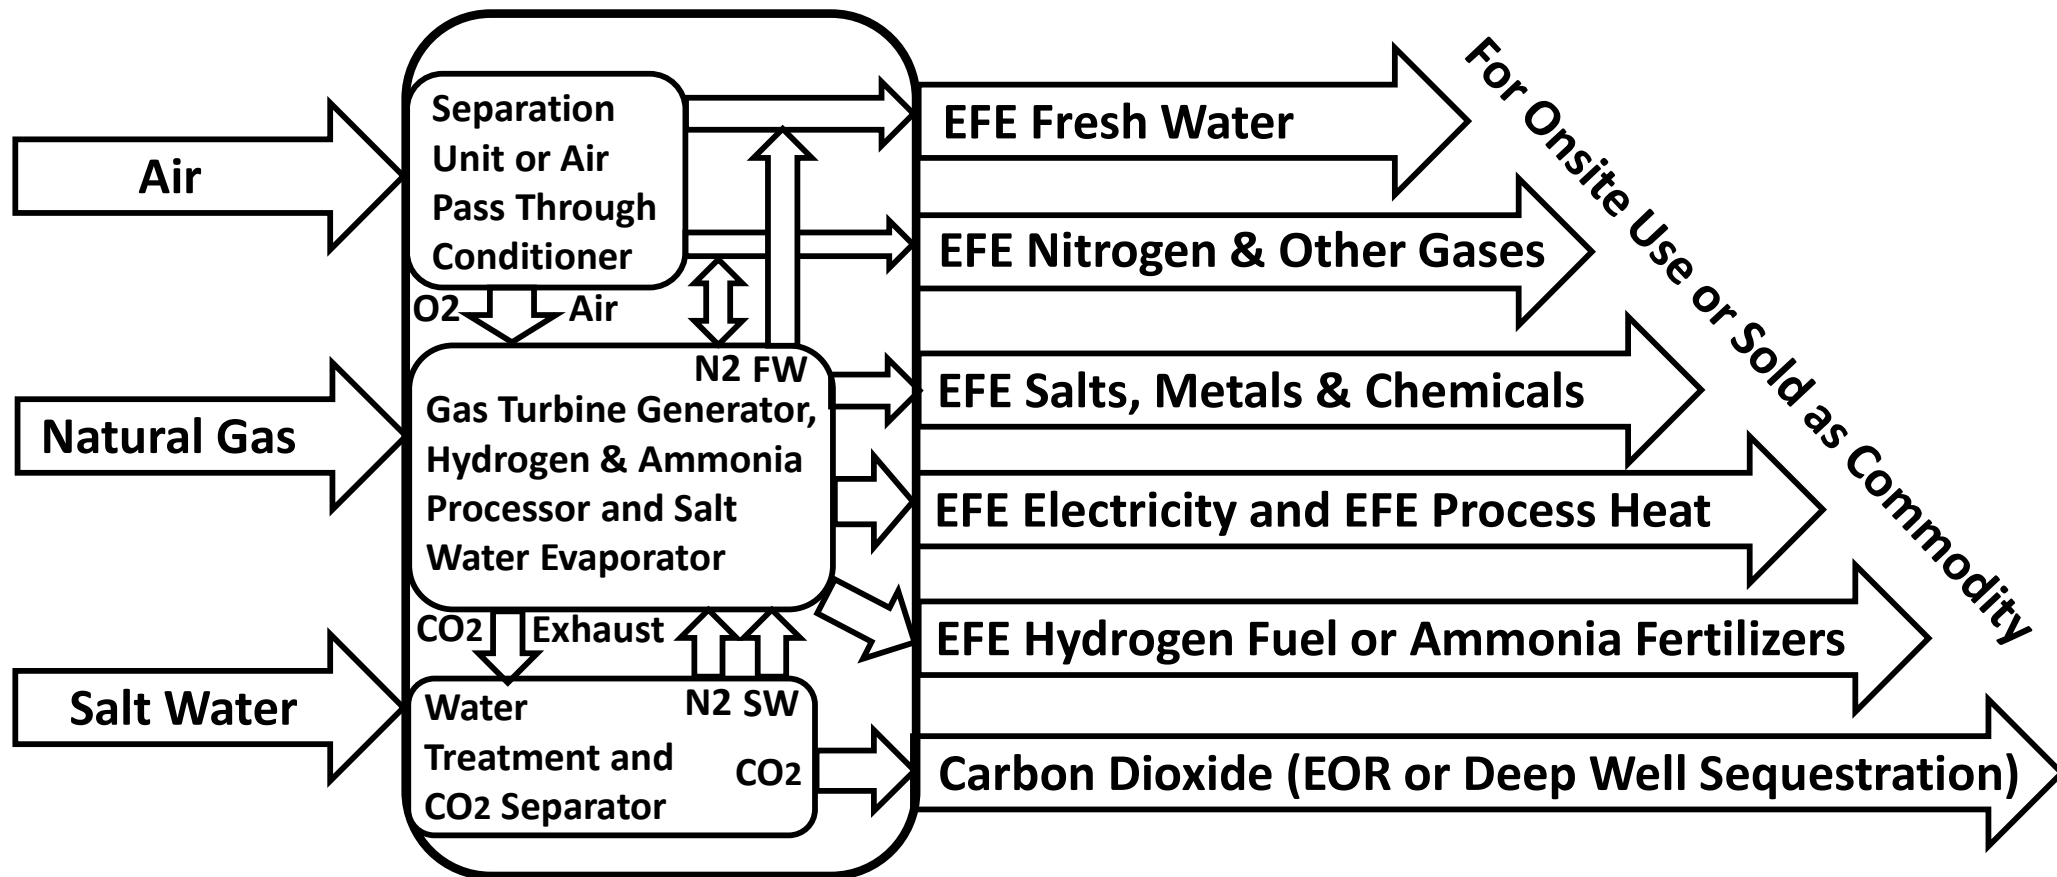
Air

Natural Gas

Salt Water

Separation Unit or Air Pass Through Conditioner

O2

Air

N2 FW

Gas Turbine Generator, Hydrogen & Ammonia Processor and Salt Water Evaporator

CO2

Exhaust

N2 SW

Water Treatment and CO2 Separator

CO2

EFE Fresh Water

EFE Nitrogen & Other Gases

EFE Salts, Metals & Chemicals

EFE Electricity and EFE Process Heat

EFE Hydrogen Fuel or Ammonia Fertilizers

Carbon Dioxide (EOR or Deep Well Sequestration)

For Onsite Use or Sold as Commodity